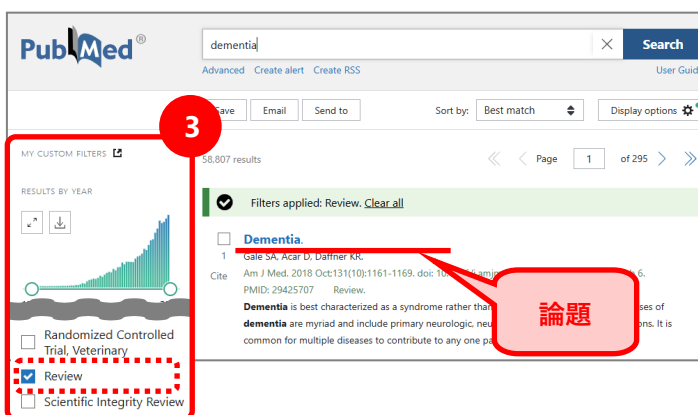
PubMed®

dementia

Search

Advanced Create alert Create RSS

User Guid

3

Save Email Send to

Sort by: Best match

Display options

MY CUSTOM FILTERS

RESULTS BY YEAR

58,807 results

Page 1 of 295

Filters applied: Review. Clear all

Dementia.

1

Cite

Gale SA, Acar D, Daffner KR.

Am J Med. 2018 Oct;131(10):1161-1169. doi: 10.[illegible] 6.

PMID: 29425707 Review.

**Dementia** is best characterized as a syndrome rather than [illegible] ses of **dementia** are myriad and include primary neurologic, neu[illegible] ons. It is common for multiple diseases to contribute to any one pa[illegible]

論題

Randomized Controlled Trial, Veterinary

Review

Scientific Integrity Review